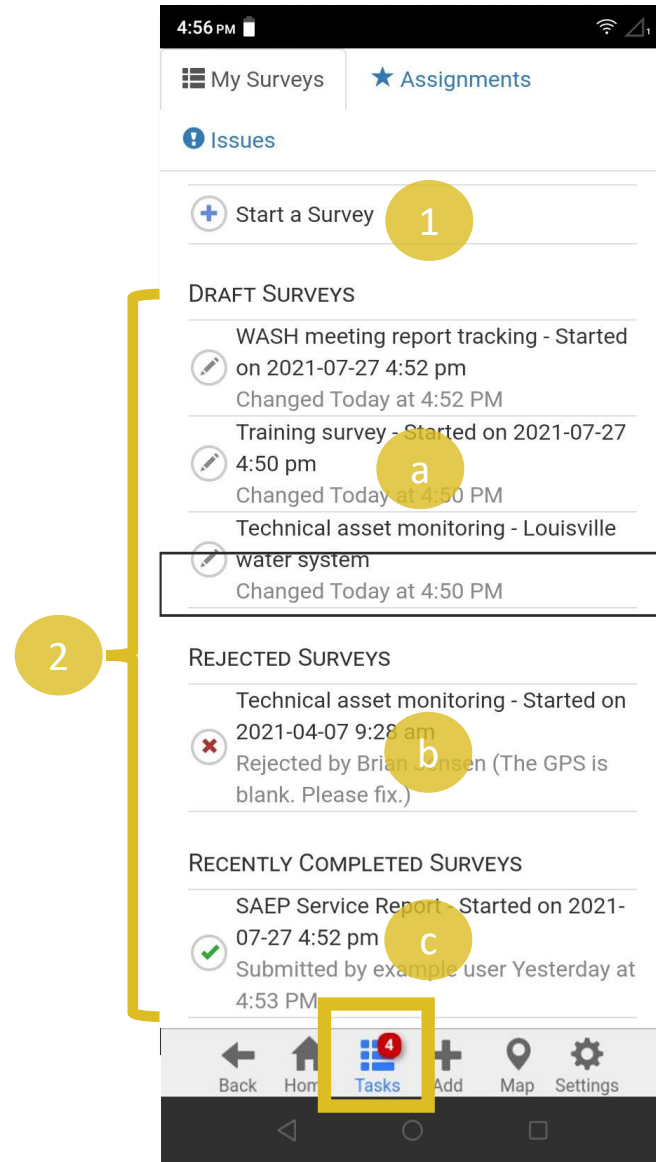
4:56 PM

My Surveys
Assignments
Issues

Start a Survey
1

DRAFT SURVEYS

WASH meeting report tracking - Started on 2021-07-27 4:52 pm
Changed Today at 4:52 PM

Training survey - Started on 2021-07-27 4:50 pm
Changed Today at 4:50 PM
a

Technical asset monitoring - Louisville water system
Changed Today at 4:50 PM

2

REJECTED SURVEYS

Technical asset monitoring - Started on 2021-04-07 9:28 am
Rejected by Brian Jensen (The GPS is blank. Please fix.)
b

RECENTLY COMPLETED SURVEYS

SAEP Service Report - Started on 2021-07-27 4:52 pm
Submitted by example user Yesterday at 4:53 PM
c

Back
Home
4
Tasks
Add
Map
Settings